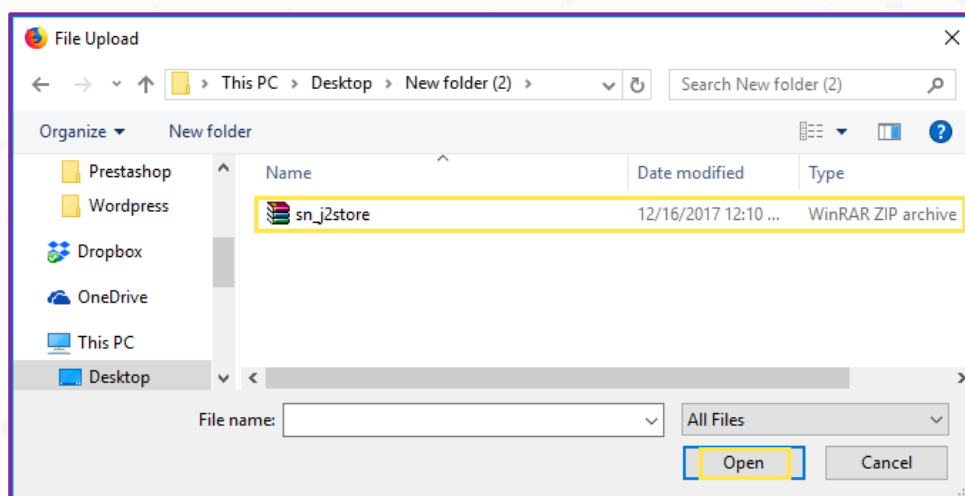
File Upload

This PC > Desktop > New folder (2) >

Search New folder (2)

Organize ▾ New folder

Prestashop
Wordpress
Dropbox
OneDrive
This PC
Desktop

| Name | Date modified | Type |
|---|---|---|
| sn_j2store | 12/16/2017 12:10 ... | WinRAR ZIP archive |

File name:

All Files

Open

Cancel